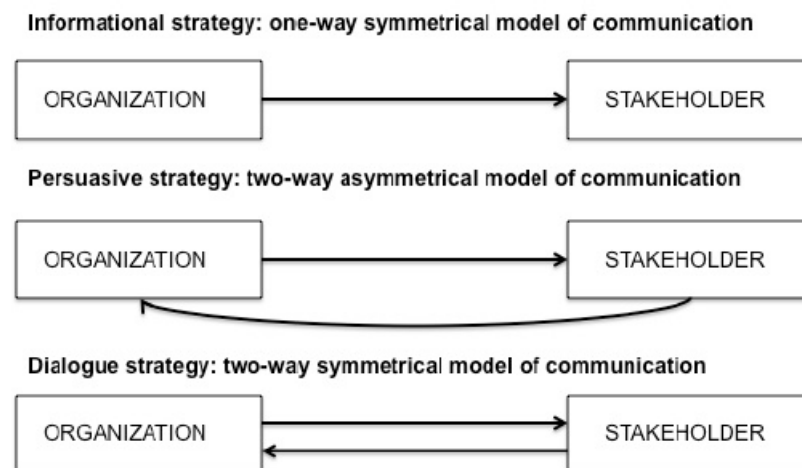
Informational strategy: one-way symmetrical model of communication

ORGANIZATION

STAKEHOLDER

Persuasive strategy: two-way asymmetrical model of communication

ORGANIZATION

STAKEHOLDER

Dialogue strategy: two-way symmetrical model of communication

ORGANIZATION

STAKEHOLDER